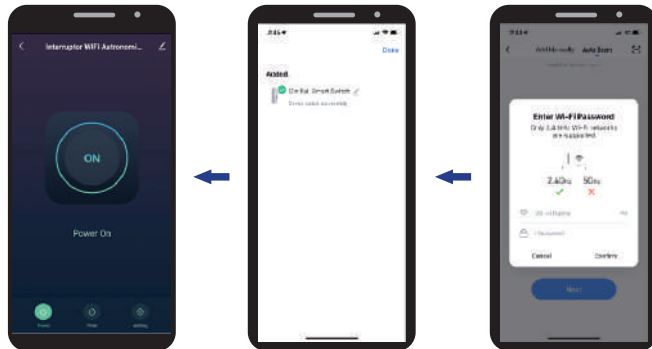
Interruptor WIFI Astronomi...

ON

Power On

Power

Timer

Setting

9:41

Done

Added

Din Rail Smart Switch

Device added successfully

Add Manually  Auto Scan

Enter Wi-Fi Password

Only 2.4 GHz Wi-Fi networks are supported.

2.4GHz

5GHz

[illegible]

Password

Cancel

Confirm

Next